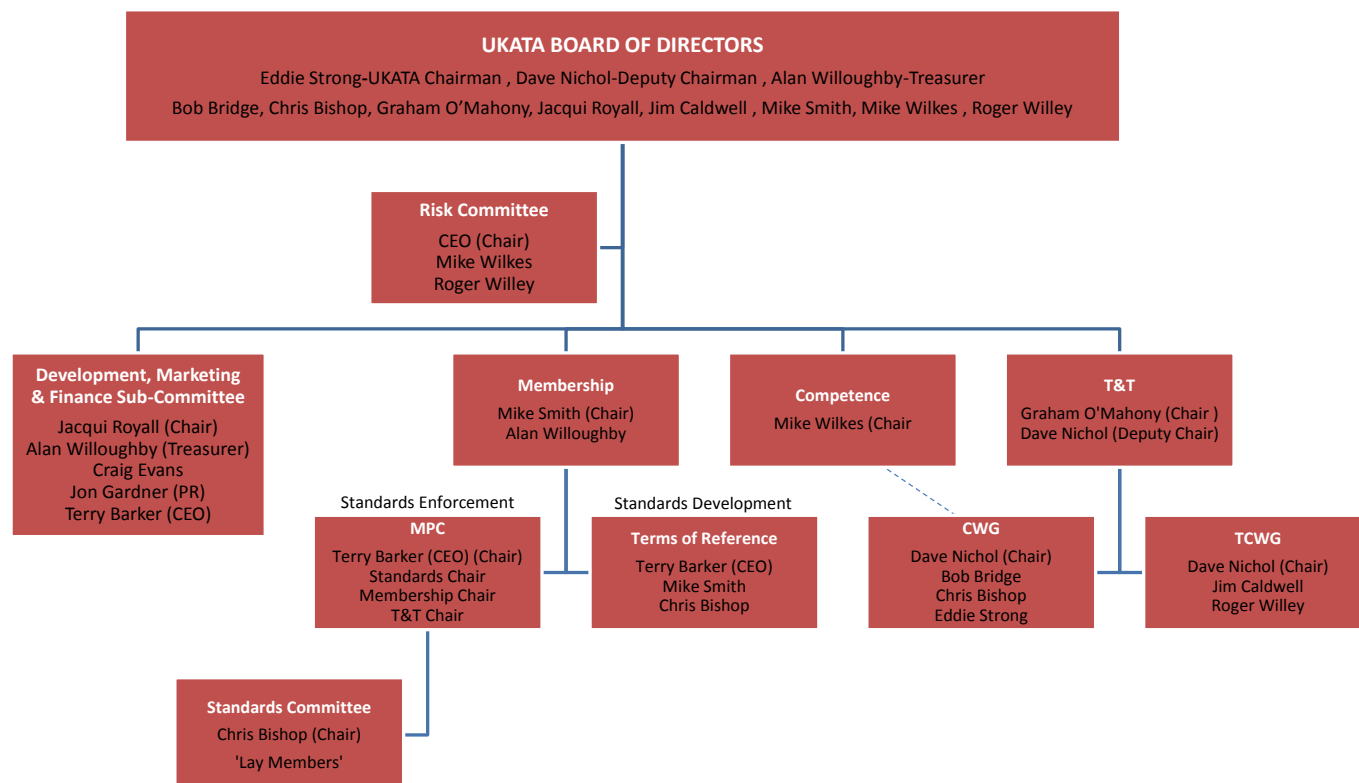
UKATA BOARD OF DIRECTORS
Eddie Strong-UKATA Chairman , Dave Nichol-Deputy Chairman , Alan Willoughby-Treasurer
Bob Bridge, Chris Bishop, Graham O'Mahony, Jacqui Royall, Jim Caldwell , Mike Smith, Mike Wilkes , Roger Willey

Risk Committee
CEO (Chair)
Mike Wilkes
Roger Willey

Development, Marketing & Finance Sub-Committee
Jacqui Royall (Chair)
Alan Willoughby (Treasurer)
Craig Evans
Jon Gardner (PR)
Terry Barker (CEO)

Membership
Mike Smith (Chair)
Alan Willoughby

Competence
Mike Wilkes (Chair

T&T
Graham O'Mahony (Chair )
Dave Nichol (Deputy Chair)

Standards Enforcement
MPC
Terry Barker (CEO) (Chair)
Standards Chair
Membership Chair
T&T Chair

Standards Development
Terms of Reference
Terry Barker (CEO)
Mike Smith
Chris Bishop

CWG
Dave Nichol (Chair)
Bob Bridge
Chris Bishop
Eddie Strong

TCWG
Dave Nichol (Chair)
Jim Caldwell
Roger Willey

Standards Committee
Chris Bishop (Chair)
'Lay Members'